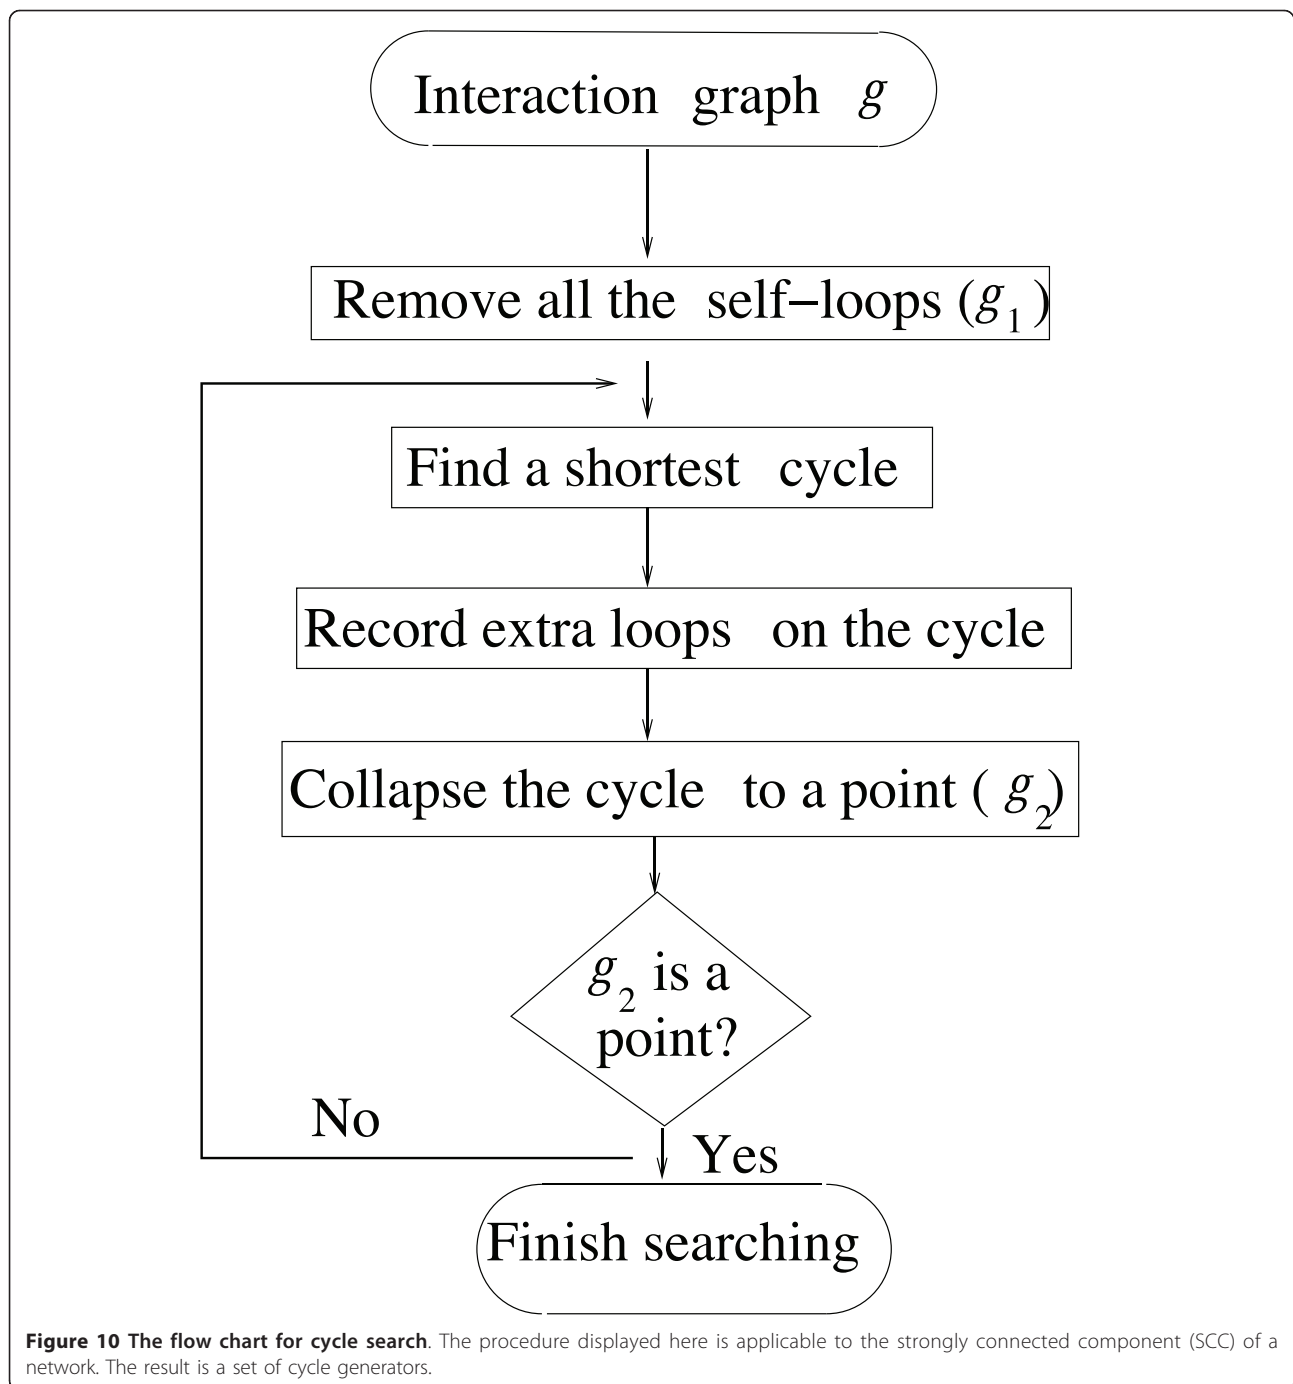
Interaction graph $g$

Remove all the self–loops ($g_1$)

Find a shortest cycle

Record extra loops on the cycle

Collapse the cycle to a point ( $g_2$)

$g_2$ is a point?

No

Yes

Finish searching

**Figure 10 The flow chart for cycle search**. The procedure displayed here is applicable to the strongly connected component (SCC) of a network. The result is a set of cycle generators.